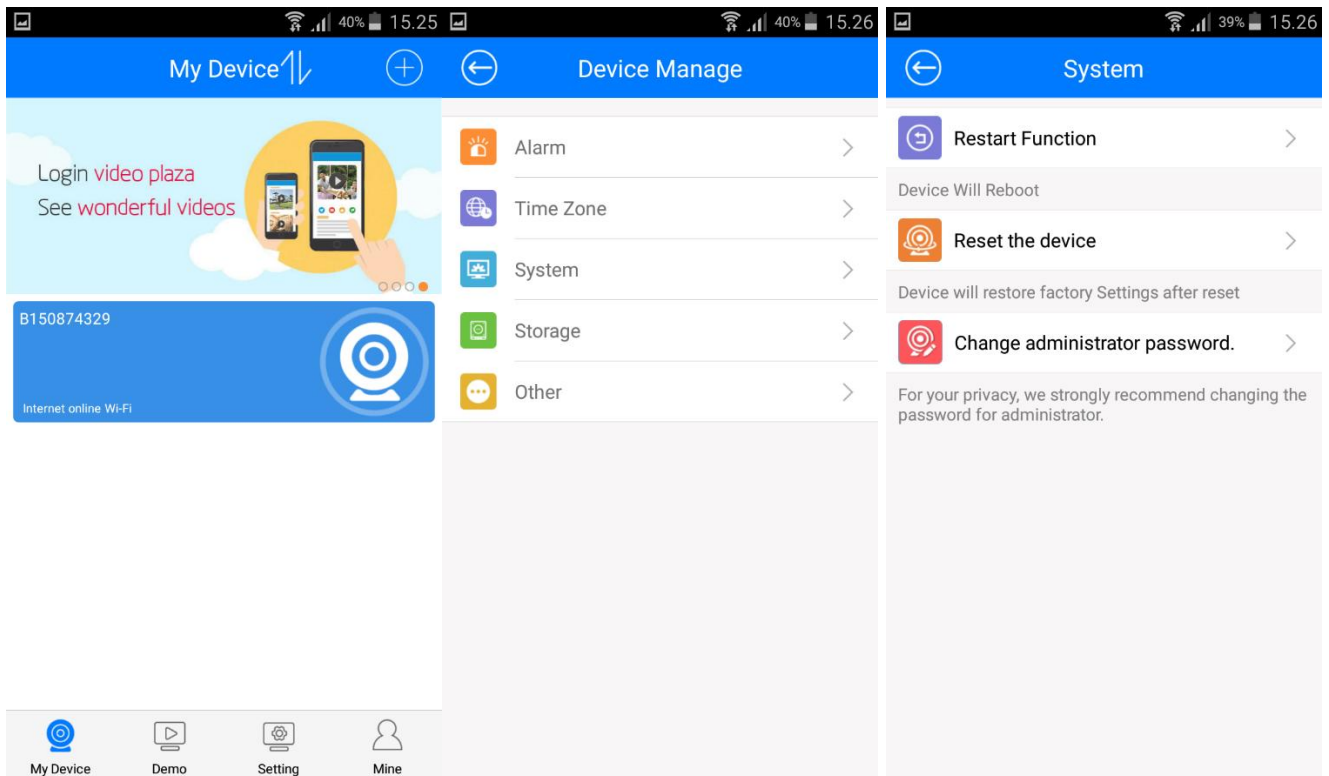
40% 15.25

My Device

Login video plaza
See wonderful videos

B150874329

Internet online Wi-Fi

My Device
Demo
Setting
Mine

40% 15.26

Device Manage

Alarm

Time Zone

System

Storage

Other

39% 15.26

System

Restart Function

Device Will Reboot

Reset the device

Device will restore factory Settings after reset

Change administrator password.

For your privacy, we strongly recommend changing the password for administrator.